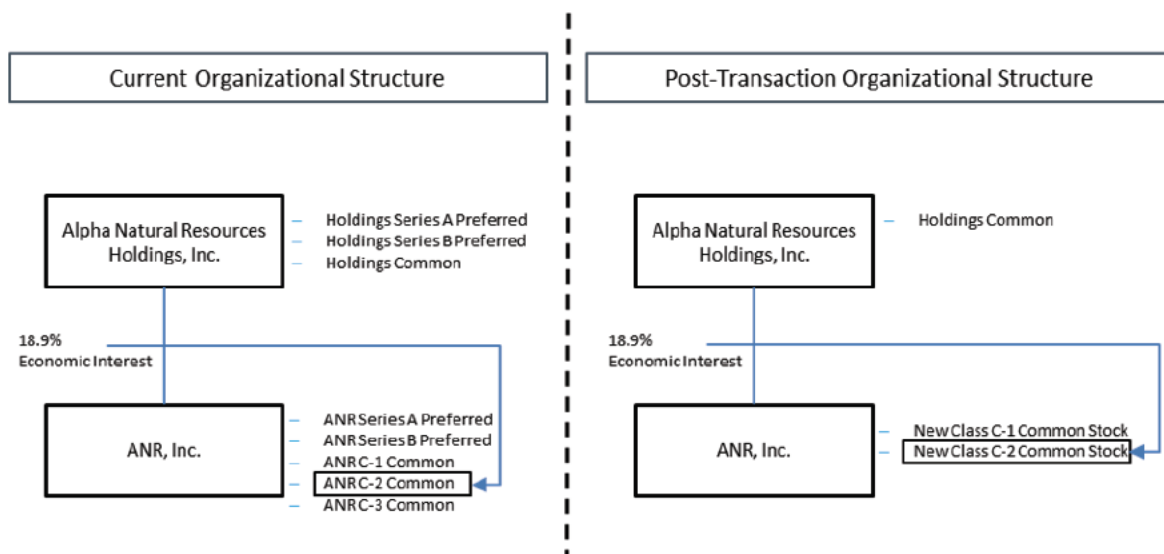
Current Organizational Structure

Alpha Natural Resources Holdings, Inc.

– Holdings Series A Preferred
– Holdings Series B Preferred
– Holdings Common

18.9%
Economic Interest

ANR, Inc.

– ANR Series A Preferred
– ANR Series B Preferred
– ANR C-1 Common
– ANR C-2 Common
– ANR C-3 Common

Post-Transaction Organizational Structure

Alpha Natural Resources Holdings, Inc.

– Holdings Common

18.9%
Economic Interest

ANR, Inc.

– New Class C-1 Common Stock
– New Class C-2 Common Stock